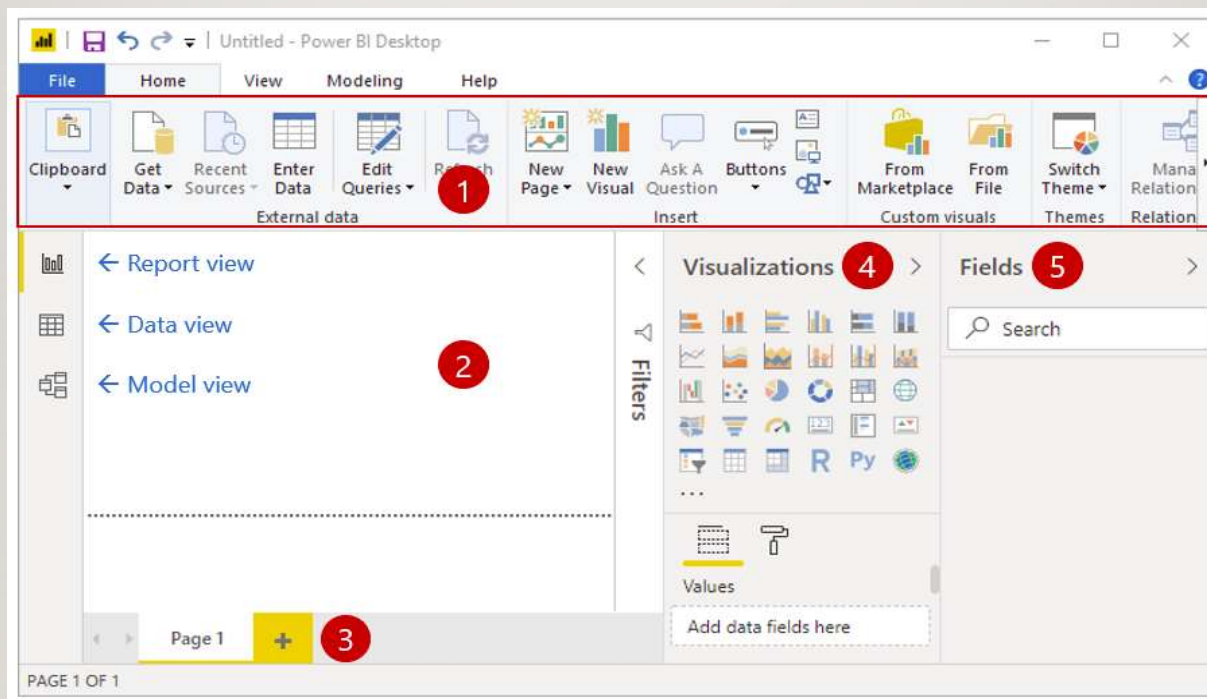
Untitled - Power BI Desktop

File Home View Modeling Help

Clipboard
Get Data
Recent Sources
Enter Data
Edit Queries
Refresh
External data
1
New Page
New Visual
Ask A Question
Buttons
Insert
From Marketplace
From File
Custom visuals
Switch Theme
Themes
Mana Relation
Relation

← Report view
← Data view
← Model view
2

Filters

Visualizations 4
R Py
...
Values
Add data fields here

Fields 5
Search

Page 1
+
3

PAGE 1 OF 1